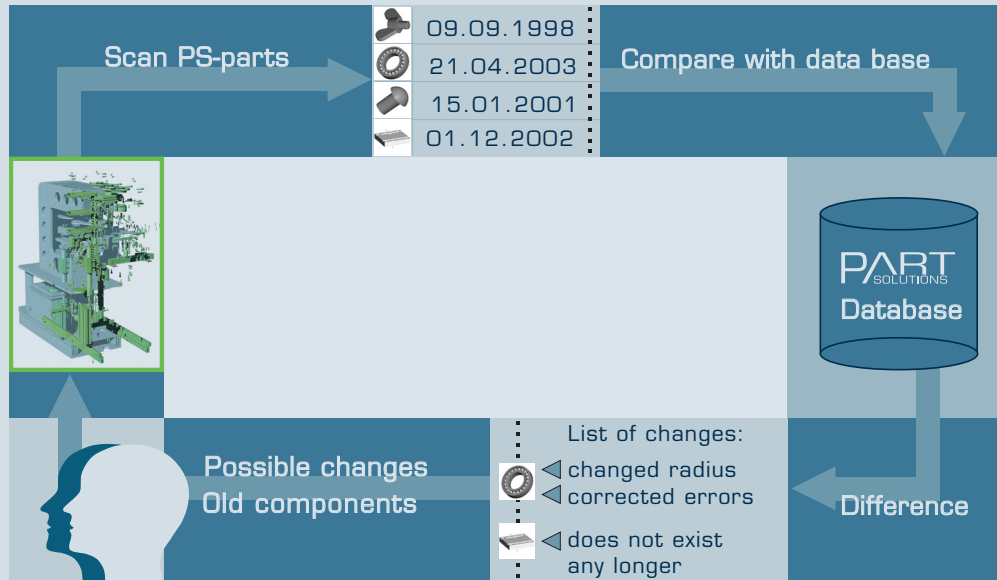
Scan PS-parts

09.09.1998
21.04.2003
15.01.2001
01.12.2002

Compare with data base

PART SOLUTIONS
Database

List of changes:
◁ changed radius
◁ corrected errors
◁ does not exist any longer

Possible changes
Old components

Difference